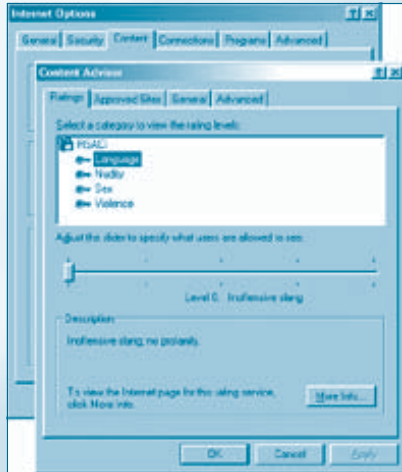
Internet Options

General | Security | Content | Connections | Programs | Advanced

Content Advisor

Ratings | Approved Sites | General | Advanced

Select a category to view the rating levels:

RSACi
Language
Nudity
Sex
Violence

Adjust the slider to specify what users are allowed to see:

Level 0: Inoffensive slang

Description

Inoffensive slang; no profanity.

To view the Internet page for this rating service, click More Info.

More Info...

OK | Cancel | Apply